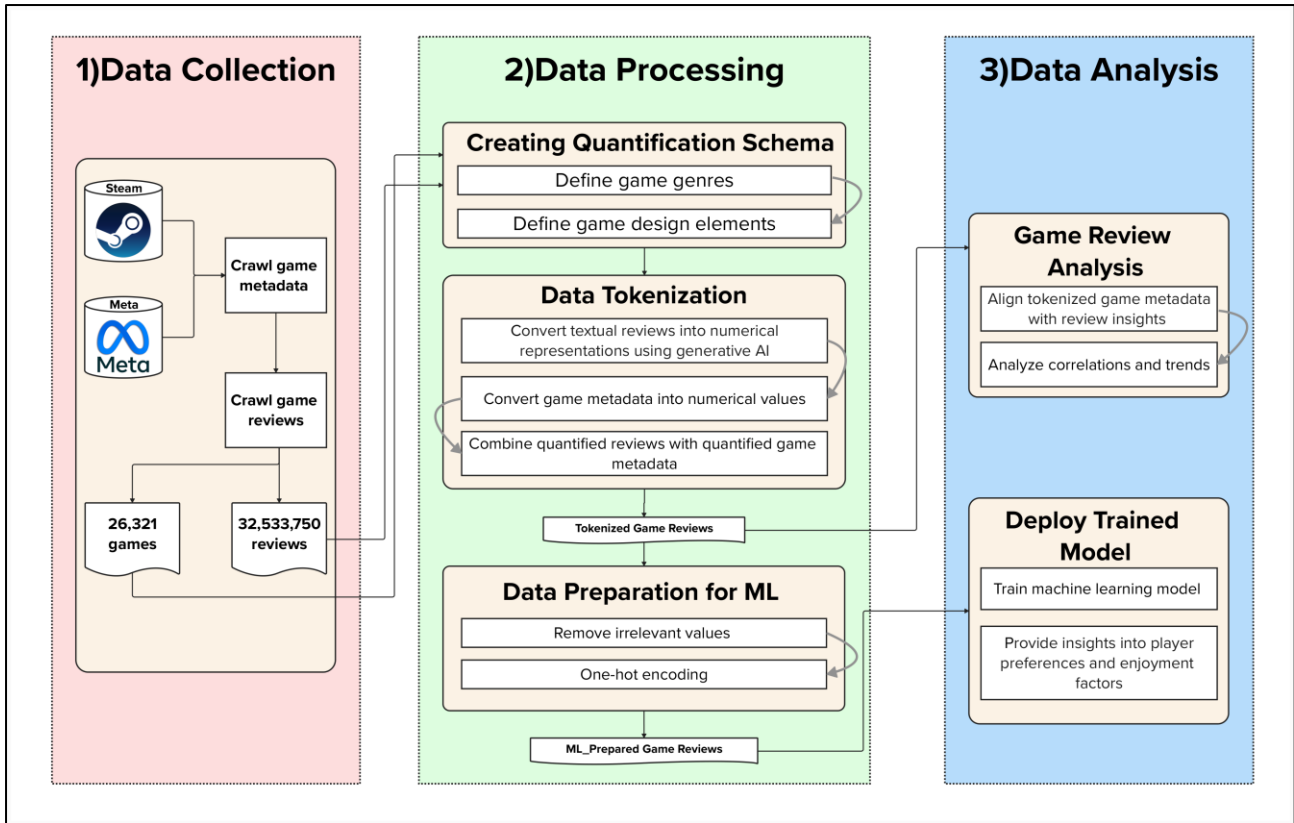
1)Data Collection

Steam

Meta

Meta

Crawl game metadata

Crawl game reviews

26,321 games

32,533,750 reviews

2)Data Processing

Creating Quantification Schema

Define game genres

Define game design elements

Data Tokenization

Convert textual reviews into numerical representations using generative AI

Convert game metadata into numerical values

Combine quantified reviews with quantified game metadata

Tokenized Game Reviews

Data Preparation for ML

Remove irrelevant values

One-hot encoding

ML_Prepared Game Reviews

3)Data Analysis

Game Review Analysis

Align tokenized game metadata with review insights

Analyze correlations and trends

Deploy Trained Model

Train machine learning model

Provide insights into player preferences and enjoyment factors